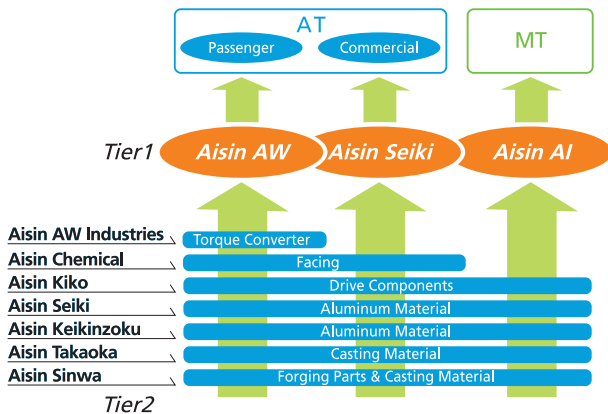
AT
Passenger
Commercial
MT

Tier1
Aisin AW
Aisin Seiki
Aisin AI

Aisin AW Industries
Torque Converter
Aisin Chemical
Facing
Aisin Kiko
Drive Components
Aisin Seiki
Aluminum Material
Aisin Keikinzoku
Aluminum Material
Aisin Takaoka
Casting Material
Aisin Sinwa
Forging Parts & Casting Material

Tier2